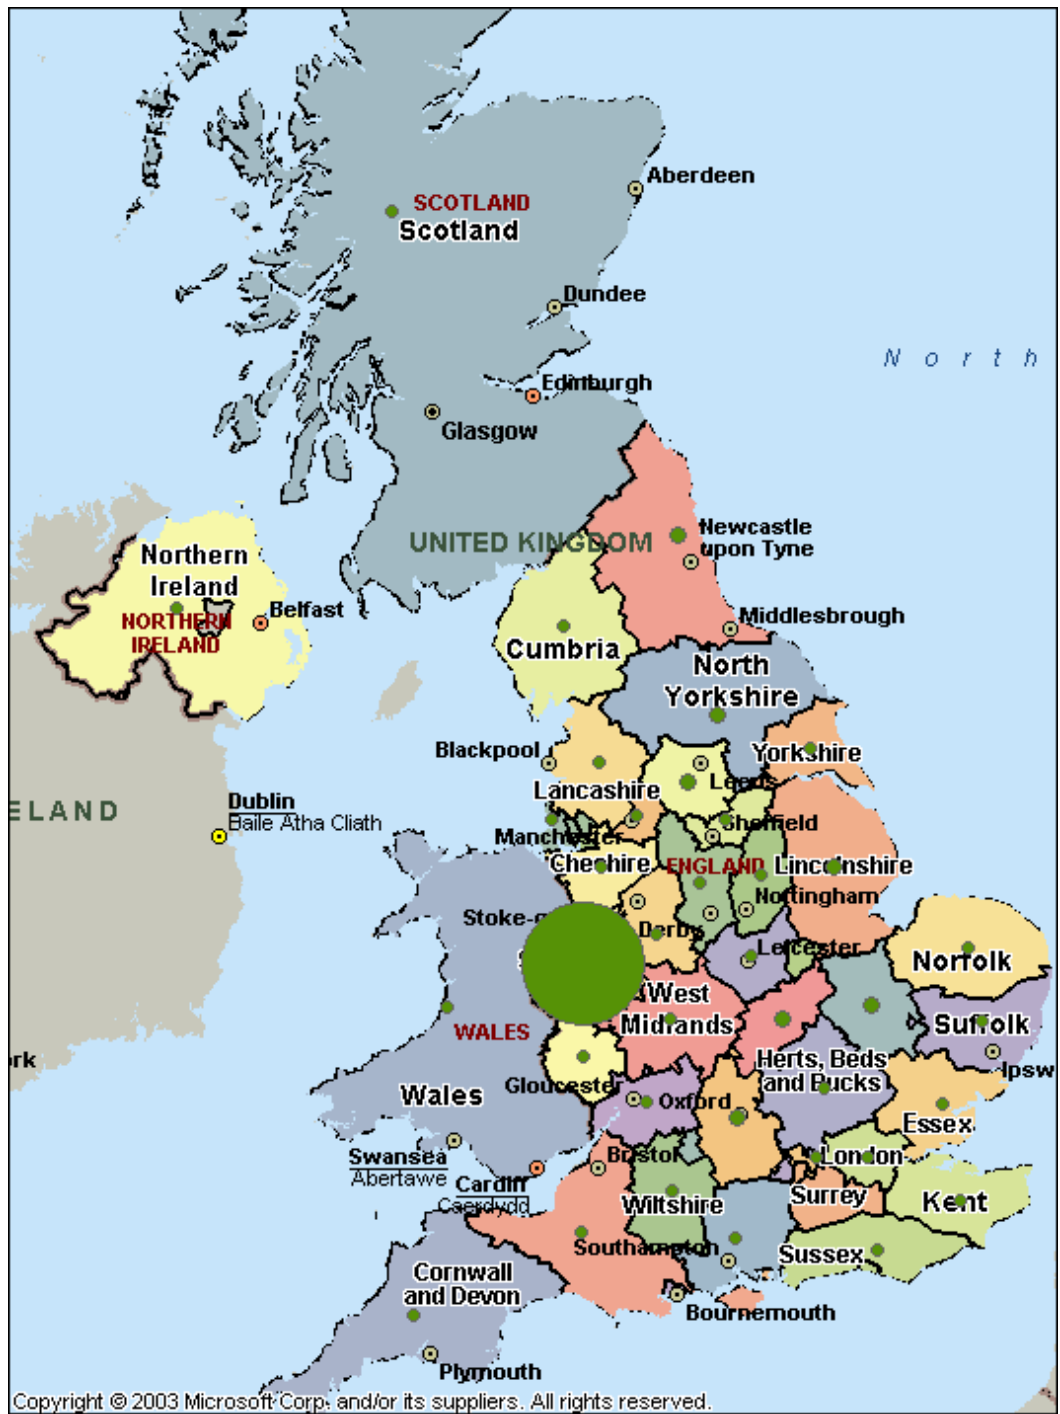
Aberdeen
SCOTLAND
Scotland
Dundee
North
Edinburgh
Glasgow
UNITED KINGDOM
Newcastle upon Tyne
Northern Ireland
NORTHERN IRELAND
Belfast
Middlesbrough
Cumbria
North Yorkshire
Blackpool
Yorkshire
Lancashire
Leeds
ELAND
Dublin
Baile Atha Cliath
Manchester
Sheffield
Cheshire
ENGLAND
Lincolnshire
Nottingham
Stoke-
Derby
Leicester
Norfolk
West Midlands
Suffolk
WALES
rk
Herts, Beds and Bucks
Ipsw
Gloucester
Wales
Oxford
Essex
Swansea
Abertawe
Bristol
London
Cardiff
Caerdydd
Wiltshire
Surrey
Kent
Southampton
Sussex
Cornwall and Devon
Bournemouth
Plymouth
Copyright © 2003 Microsoft Corp. and/or its suppliers. All rights reserved.